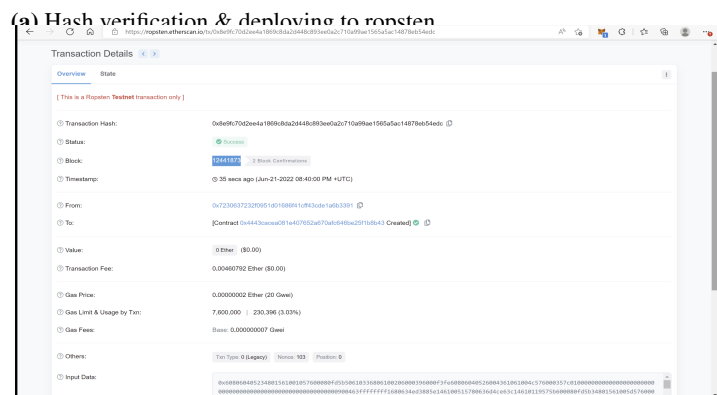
(a) Hash verification & deploying to ropsten

https://ropsten.etherscan.io/tx/0x8e9fc70d2ee4a1869c8da2d448c893ee0a2c710a99ae1565a5ac14878eb54edc

Transaction Details

Overview State

[ This is a Ropsten Testnet transaction only ]

Transaction Hash: 0x8e9fc70d2ee4a1869c8da2d448c893ee0a2c710a99ae1565a5ac14878eb54edc

Status: Success

Block: 12441873 2 Block Confirmations

Timestamp: 35 secs ago (Jun-21-2022 08:40:00 PM +UTC)

From: 0x7230037232f0951d01686f41cff43cde1a6b3391

To: [Contract 0x4443cacea081e407652a670afc646be25f1b8b43 Created]

Value: 0 Ether ($0.00)

Transaction Fee: 0.00460792 Ether ($0.00)

Gas Price: 0.00000002 Ether (20 Gwei)

Gas Limit & Usage by Txn: 7,600,000 | 230,396 (3.03%)

Gas Fees: Base: 0.000000007 Gwei

Others: Txn Type: 0 (Legacy) Nonce: 103 Position: 0

Input Data: 0x608060405234801561001057600080fd5b50610336806100206000396000f3fe608060405260043610610 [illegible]